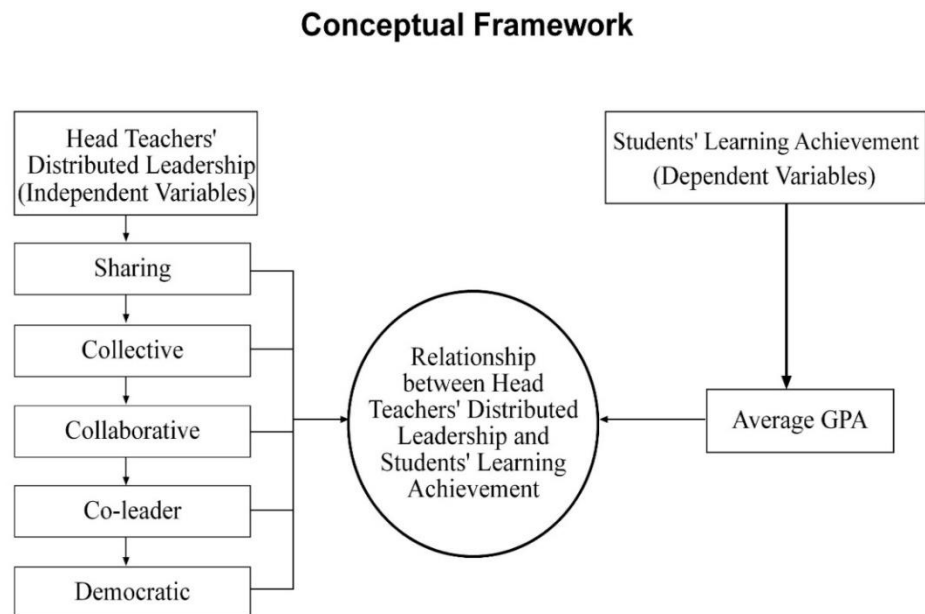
Conceptual Framework

Head Teachers' Distributed Leadership (Independent Variables)

Sharing

Collective

Collaborative

Co-leader

Democratic

Relationship between Head Teachers' Distributed Leadership and Students' Learning Achievement

Students' Learning Achievement (Dependent Variables)

Average GPA